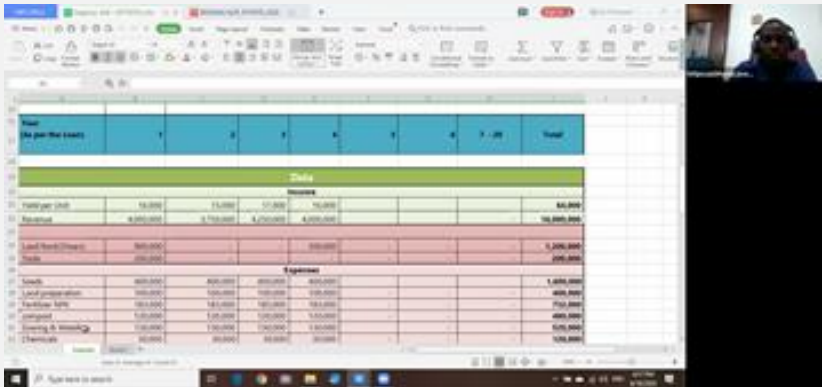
Year
(As per the Loan)

| | 1 | 2 | 3 | 4 | 5 | 6 | 7 - 20 | Total |
|---|---|---|---|---|---|---|---|---|

Data

Income

| | | | | | | | | |
|---|---|---|---|---|---|---|---|---|
| Yield per Unit | 18,000 | 15,000 | 17,000 | 16,000 | | | | 66,000 |
| Revenue | 4,000,000 | 3,750,000 | 4,250,000 | 4,000,000 | | | | 16,000,000 |
| Land Rent (Years) | 900,000 | | | 300,000 | | | | 1,200,000 |
| Tools | 200,000 | | | | | | | 200,000 |

Expenses

| | | | | | | | | |
|---|---|---|---|---|---|---|---|---|
| Seeds | 400,000 | 400,000 | 400,000 | 400,000 | | | | 1,600,000 |
| Land preparation | 100,000 | 100,000 | 100,000 | 100,000 | | | | 400,000 |
| Fertilizer NPK | 183,000 | 183,000 | 183,000 | 183,000 | | | | 732,000 |
| compost | 120,000 | 120,000 | 120,000 | 120,000 | | | | 480,000 |
| Sowing & Weeding | 130,000 | 130,000 | 130,000 | 130,000 | | | | 520,000 |
| Chemicals | 30,000 | 30,000 | 30,000 | 30,000 | | | | 120,000 |

Type here to search